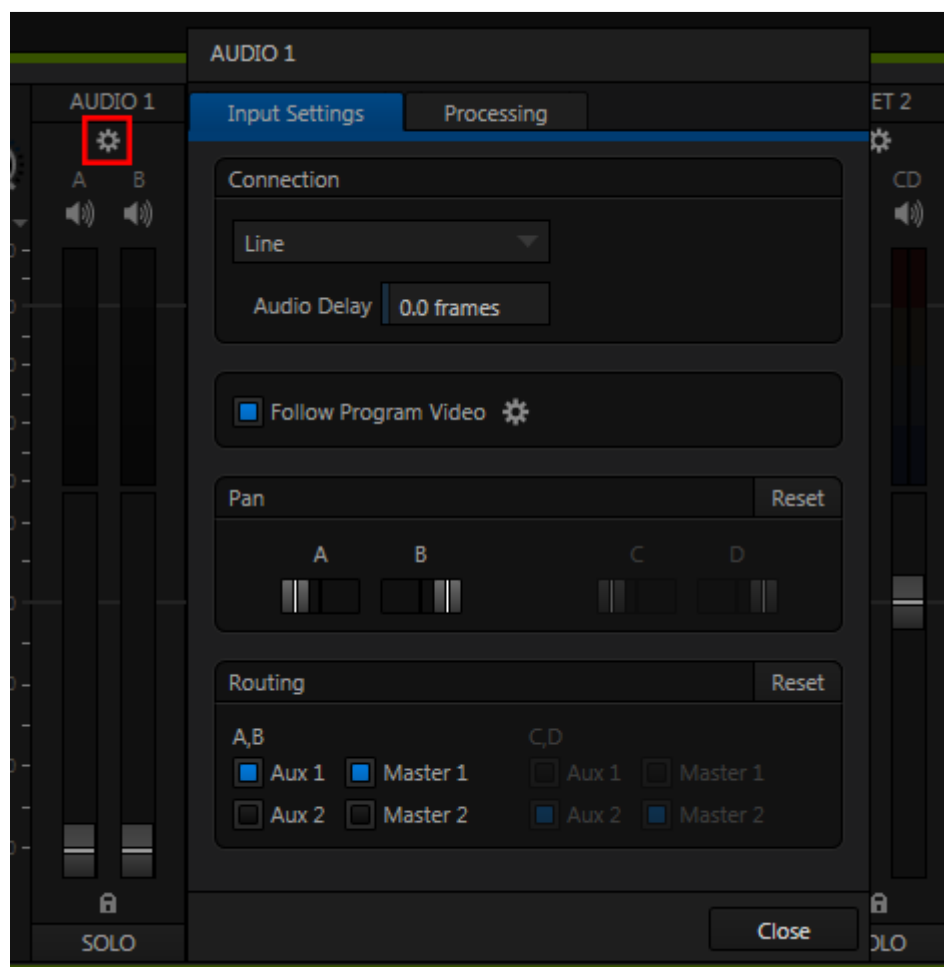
AUDIO 1
A B
SOLO

AUDIO 1
Input Settings
Processing
Connection
Line
Audio Delay 0.0 frames
Follow Program Video
Pan
Reset
A B C D
Routing
Reset
A,B
Aux 1 Master 1
Aux 2 Master 2
C,D
Aux 1 Master 1
Aux 2 Master 2
Close

ET 2
CD
OLO